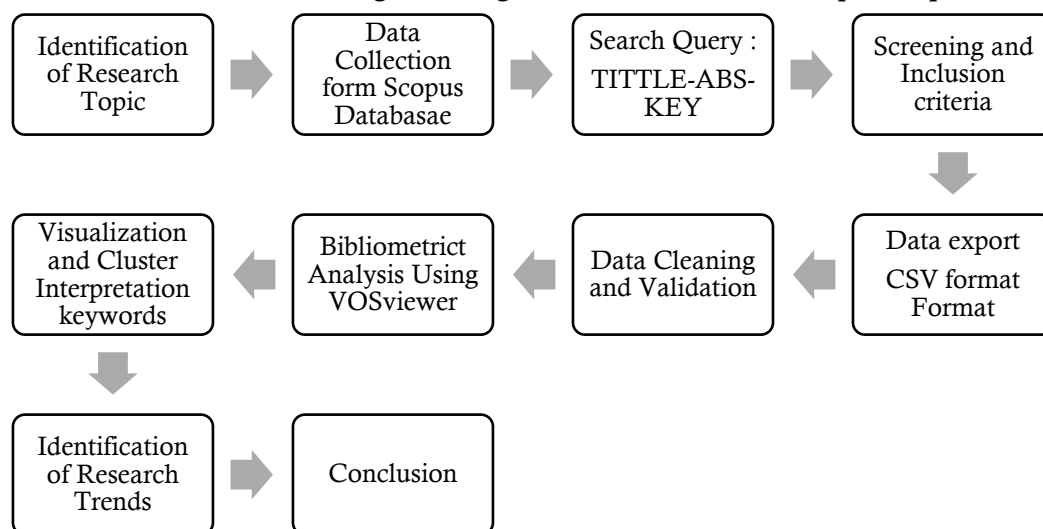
Identification of Research Topic

Data Collection form Scopus Databasae

Search Query : TITTLE-ABS-KEY

Screening and Inclusion criteria

Data export CSV format Format

Data Cleaning and Validation

Bibliometrict Analysis Using VOSviewer

Visualization and Cluster Interpretation keywords

Identification of Research Trends

Conclusion